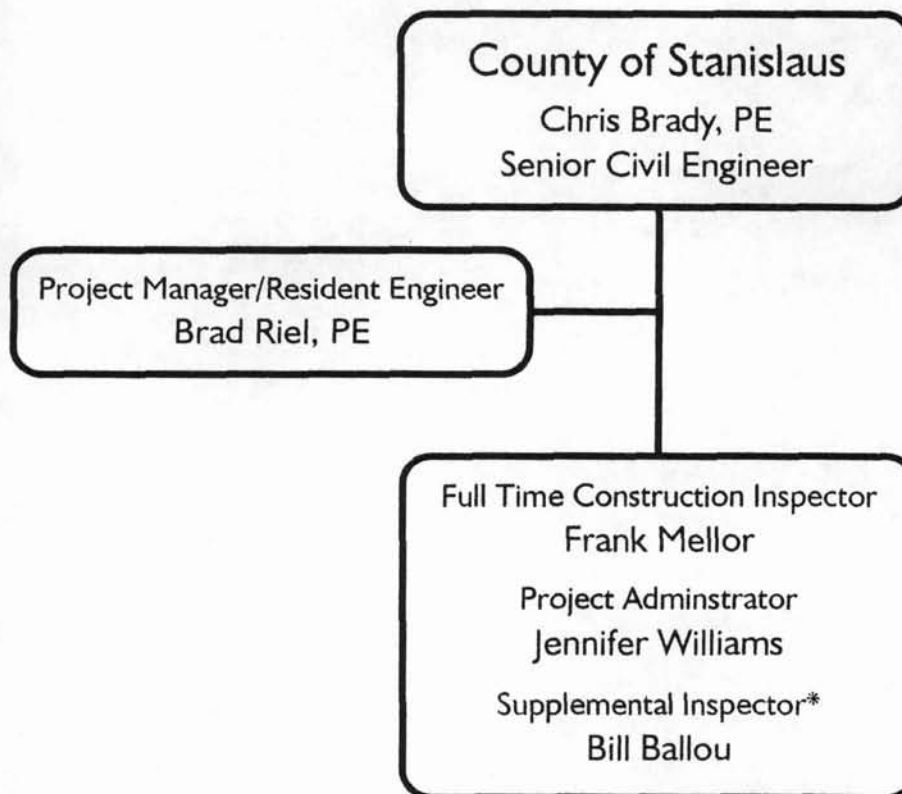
County of Stanislaus
Chris Brady, PE
Senior Civil Engineer

Project Manager/Resident Engineer
Brad Riel, PE

Full Time Construction Inspector
Frank Mellor

Project Adminstrator
Jennifer Williams

Supplemental Inspector*
Bill Ballou